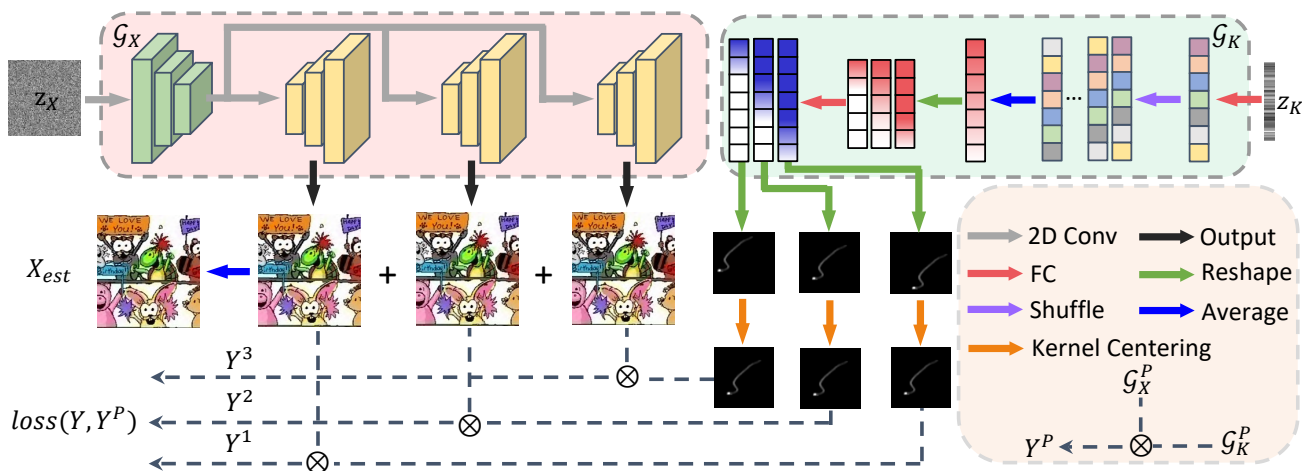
$\mathcal{G}_X$

$z_X$

$\mathcal{G}_K$

$z_K$

...

$X_{est}$

+

+

WE LOVE YOU!

HAPPY

Birthday

$Y^3$

$Y^2$

$Y^1$

$loss(Y, Y^P)$

$\otimes$

$\otimes$

$\otimes$

2D Conv

Output

FC

Reshape

Shuffle

Average

Kernel Centering

$\mathcal{G}_X^P$

$Y^P$

$\otimes$

$\mathcal{G}_K^P$